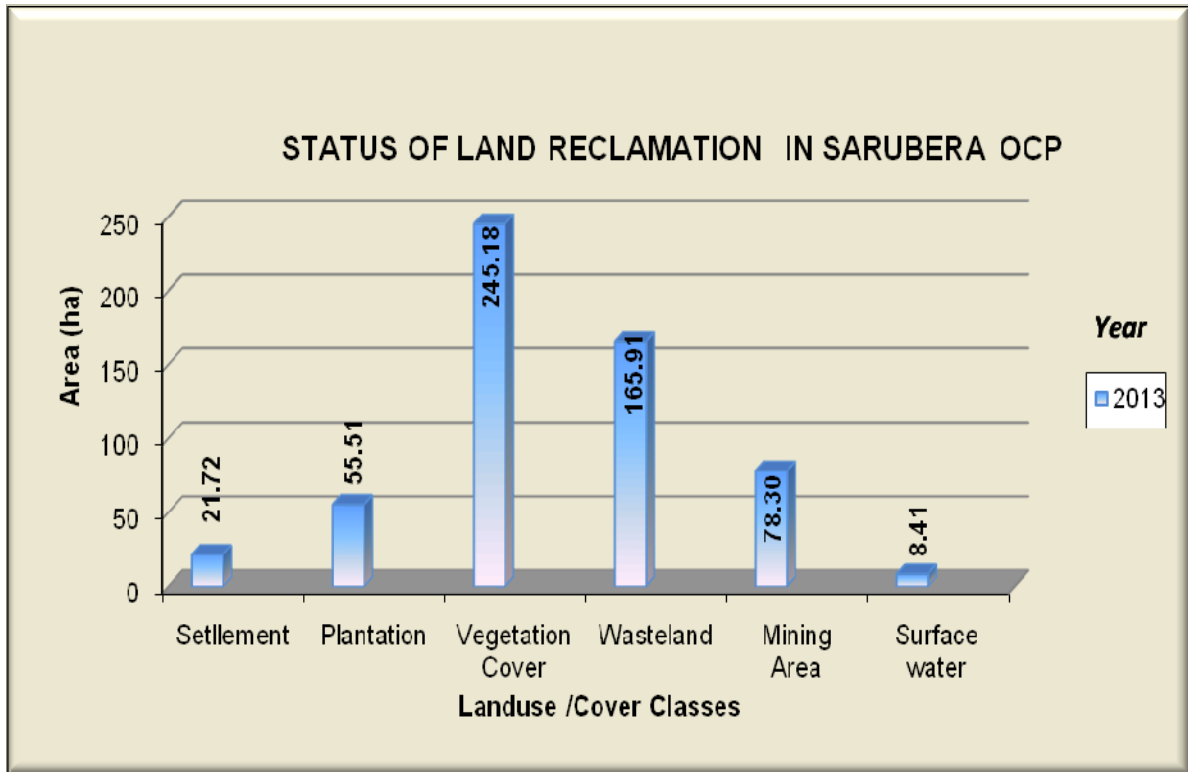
STATUS OF LAND RECLAMATION IN SARUBERA OCP

Area (ha)

250
200
150
100
50
0

21.72
55.51
245.18
165.91
78.30
8.41

Settlement
Plantation
Vegetation Cover
Wasteland
Mining Area
Surface water

Landuse /Cover Classes

Year

2013